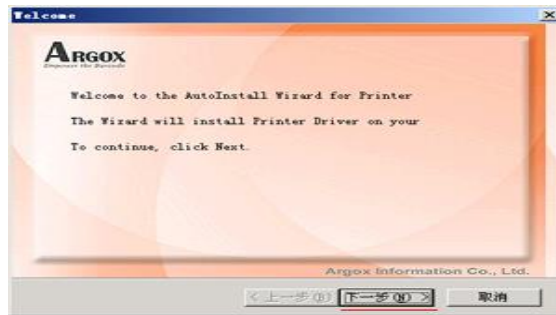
Welcome

ARGOX
Empower the Barcode

Welcome to the AutoInstall Wizard for Printer

The Wizard will install Printer Driver on your

To continue, click Next.

Argox Information Co., Ltd.

< 上一步(B)  下一步(N) >  取消